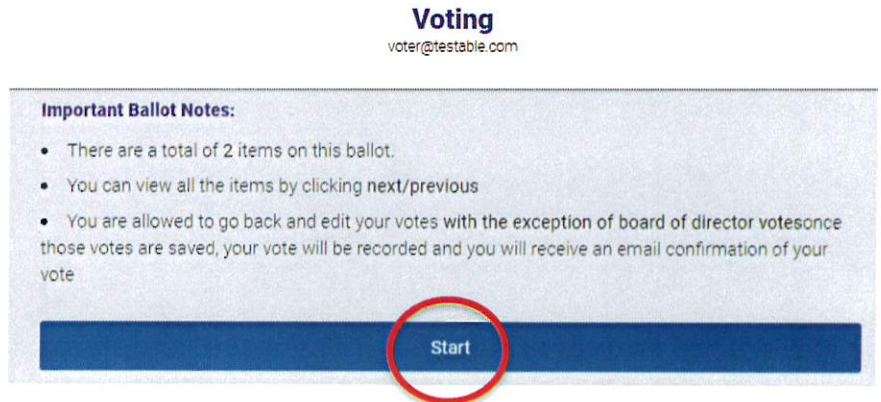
Voting
voter@testable.com

Important Ballot Notes:

• There are a total of 2 items on this ballot.

• You can view all the items by clicking next/previous

• You are allowed to go back and edit your votes with the exception of board of director votesonce those votes are saved, your vote will be recorded and you will receive an email confirmation of your vote

Start